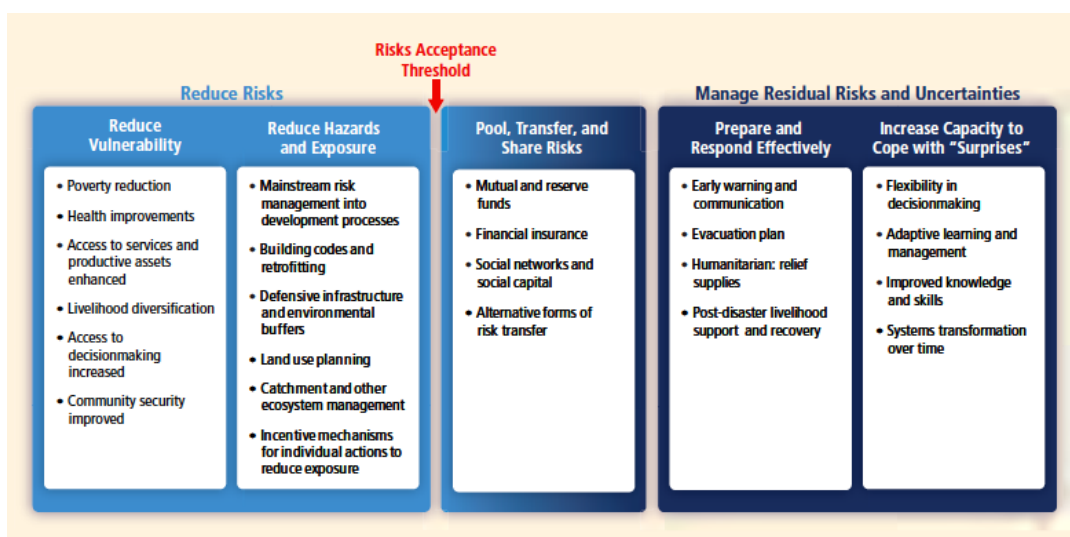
Risks Acceptance Threshold

Reduce Risks

Reduce Vulnerability

• Poverty reduction
• Health improvements
• Access to services and productive assets enhanced
• Livelihood diversification
• Access to decisionmaking increased
• Community security improved

Reduce Hazards and Exposure

• Mainstream risk management into development processes
• Building codes and retrofitting
• Defensive infrastructure and environmental buffers
• Land use planning
• Catchment and other ecosystem management
• Incentive mechanisms for individual actions to reduce exposure

Pool, Transfer, and Share Risks

• Mutual and reserve funds
• Financial insurance
• Social networks and social capital
• Alternative forms of risk transfer

Manage Residual Risks and Uncertainties

Prepare and Respond Effectively

• Early warning and communication
• Evacuation plan
• Humanitarian: relief supplies
• Post-disaster livelihood support and recovery

Increase Capacity to Cope with "Surprises"

• Flexibility in decisionmaking
• Adaptive learning and management
• Improved knowledge and skills
• Systems transformation over time